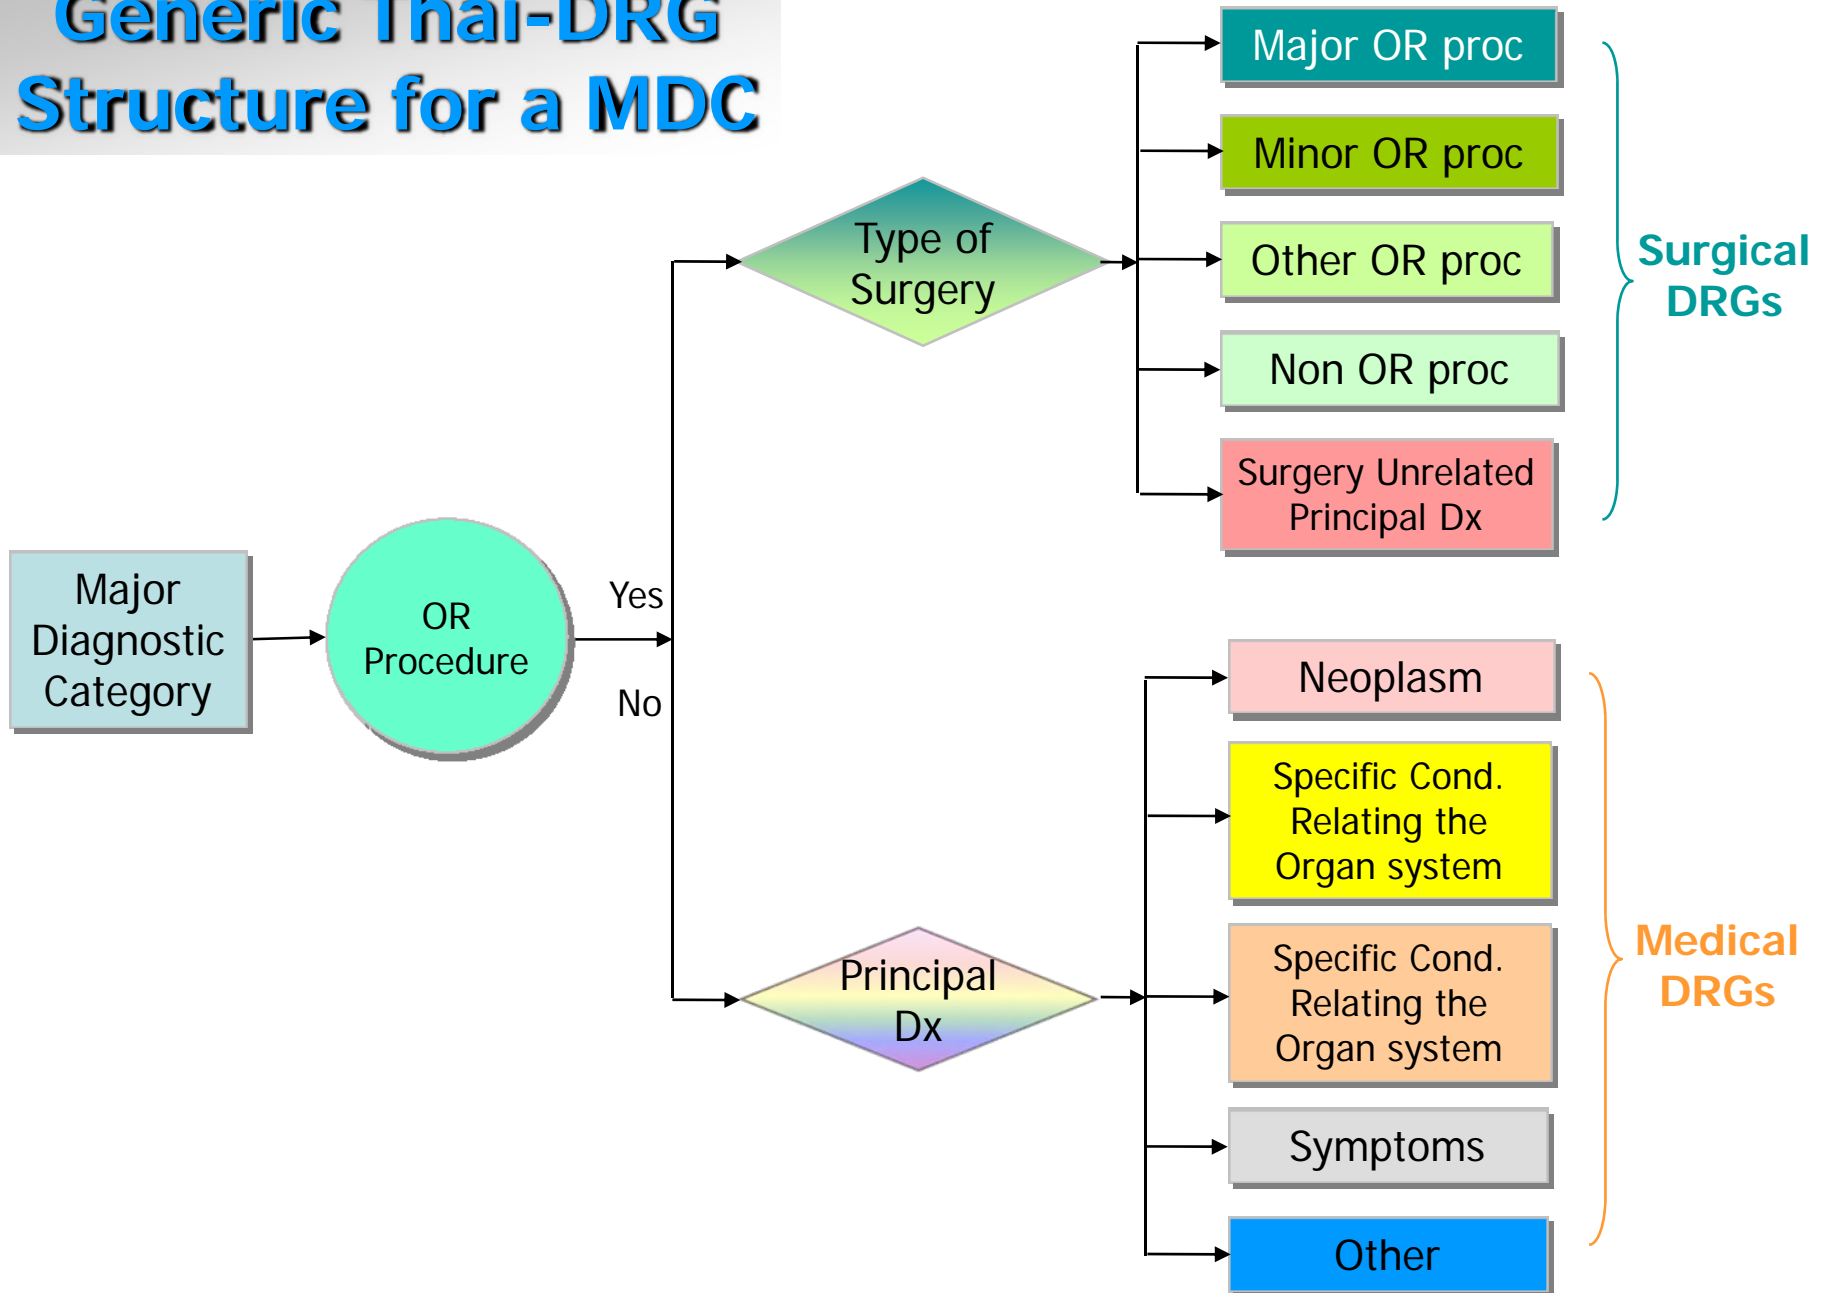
Generic Thai-DRG Structure for a MDC

Major Diagnostic Category

OR Procedure

Yes

No

Type of Surgery

Major OR proc

Minor OR proc

Other OR proc

Non OR proc

Surgery Unrelated Principal Dx

Surgical DRGs

Principal Dx

Neoplasm

Specific Cond. Relating the Organ system

Specific Cond. Relating the Organ system

Symptoms

Other

Medical DRGs